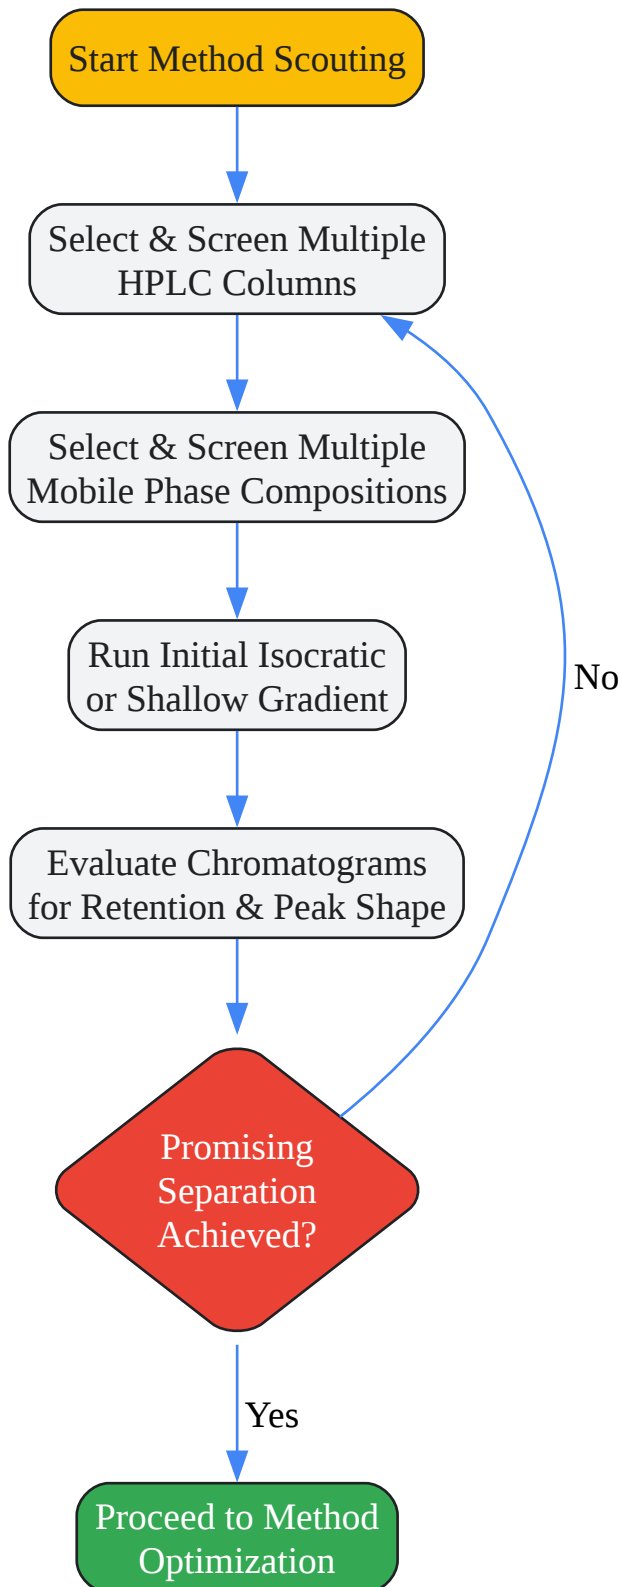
Start Method Scouting

Select & Screen Multiple HPLC Columns

Select & Screen Multiple Mobile Phase Compositions

Run Initial Isocratic or Shallow Gradient

Evaluate Chromatograms for Retention & Peak Shape

Promising Separation Achieved?

No

Yes

Proceed to Method Optimization